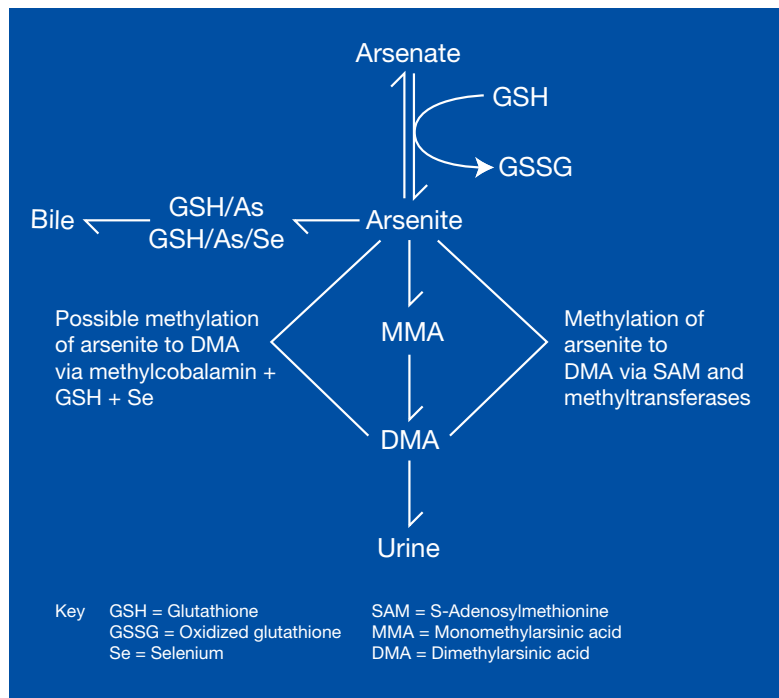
Arsenate

GSH

GSSG

Bile

GSH/As
GSH/As/Se

Arsenite

Possible methylation of arsenite to DMA via methylcobalamin + GSH + Se

MMA

Methylation of arsenite to DMA via SAM and methyltransferases

DMA

Urine

Key GSH = Glutathione
GSSG = Oxidized glutathione
Se = Selenium

SAM = S-Adenosylmethionine
MMA = Monomethylarsinic acid
DMA = Dimethylarsinic acid